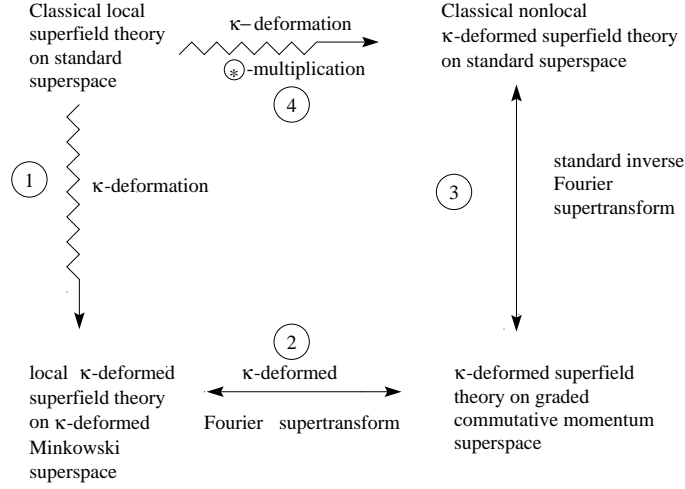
Classical local superfield theory on standard superspace

$\kappa-$ deformation

$\circledast$-multiplication

4

Classical nonlocal $\kappa$-deformed superfield theory on standard superspace

1

$\kappa$-deformation

3

standard inverse Fourier supertransform

2

local $\kappa$-deformed superfield theory on $\kappa$-deformed Minkowski superspace

$\kappa$-deformed

Fourier supertransform

$\kappa$-deformed superfield theory on graded commutative momentum superspace